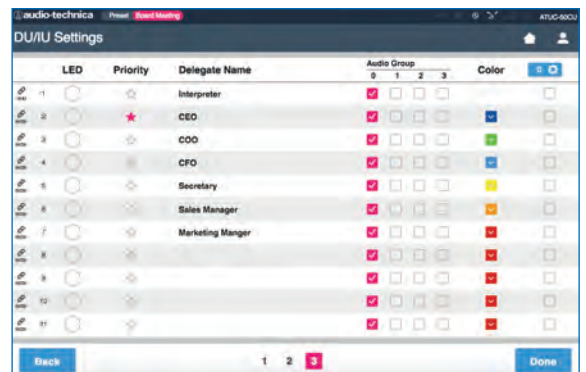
audio-technica Preset Board Meeting ATUC-50CU

DU/IU Settings

| | LED | Priority | Delegate Name | Audio Group 0 | 1 | 2 | 3 | Color | |
|---|---|---|---|---|---|---|---|---|---|
| 1 | | | Interpreter | | | | | | |
| 2 | | | CEO | | | | | | |
| 3 | | | COO | | | | | | |
| 4 | | | CFO | | | | | | |
| 5 | | | Secretary | | | | | | |
| 6 | | | Sales Manager | | | | | | |
| 7 | | | Marketing Manger | | | | | | |
| 8 | | | | | | | | | |
| 9 | | | | | | | | | |
| 10 | | | | | | | | | |
| 11 | | | | | | | | | |

Back 1 2 3 Done